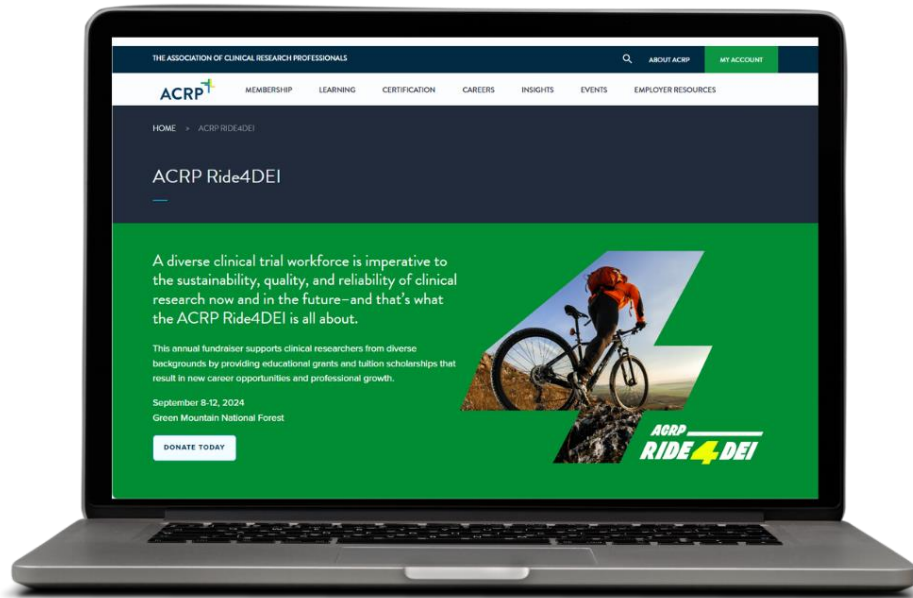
THE ASSOCIATION OF CLINICAL RESEARCH PROFESSIONALS

ABOUT ACRP

MY ACCOUNT

ACRP

MEMBERSHIP LEARNING CERTIFICATION CAREERS INSIGHTS EVENTS EMPLOYER RESOURCES

HOME > ACRP RIDE4DEI

ACRP Ride4DEI

A diverse clinical trial workforce is imperative to the sustainability, quality, and reliability of clinical research now and in the future–and that's what the ACRP Ride4DEI is all about.

This annual fundraiser supports clinical researchers from diverse backgrounds by providing educational grants and tuition scholarships that result in new career opportunities and professional growth.

September 8-12, 2024
Green Mountain National Forest

DONATE TODAY

ACRP
RIDE 4 DEI